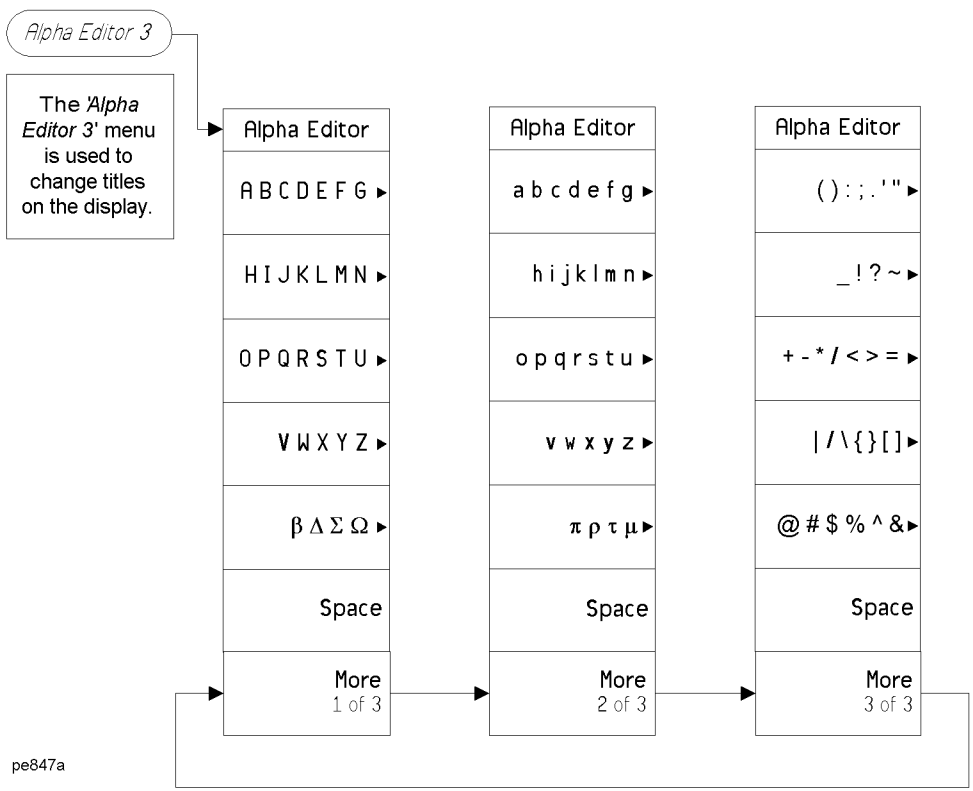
Alpha Editor 3

The 'Alpha Editor 3' menu is used to change titles on the display.

Alpha Editor

A B C D E F G ▸

H I J K L M N ▸

O P Q R S T U ▸

V W X Y Z ▸

β Δ Σ Ω ▸

Space

More
1 of 3

Alpha Editor

a b c d e f g ▸

h i j k l m n ▸

o p q r s t u ▸

v w x y z ▸

π ρ τ μ ▸

Space

More
2 of 3

Alpha Editor

( ) : ; . ' " ▸

_ ! ? ~ ▸

+ - * / < > = ▸

| / \ { } [ ] ▸

@ # $ % ^ & ▸

Space

More
3 of 3

pe847a